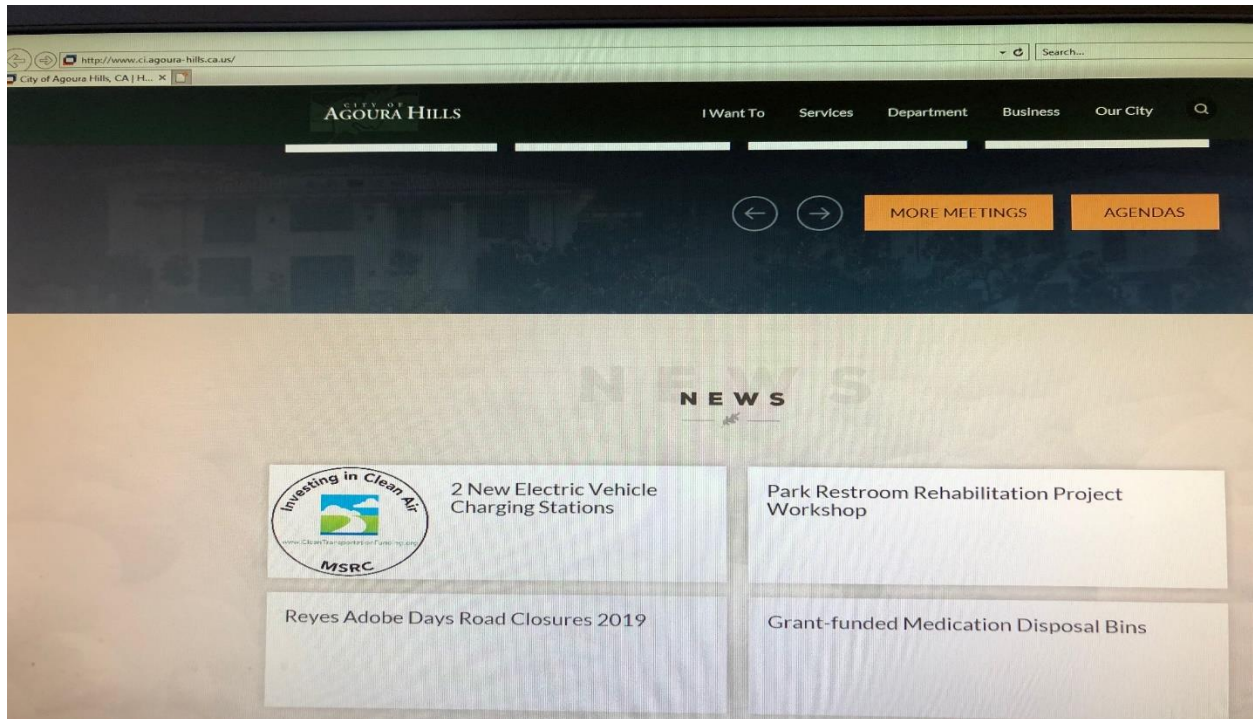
http://www.ci.agoura-hills.ca.us/

Search...

City of Agoura Hills, CA | H... ×

CITY OF AGOURA HILLS

I Want To Services Department Business Our City

MORE MEETINGS AGENDAS

NEWS

Investing in Clean Air
www.CleanTransportationFunding.org
MSRC

2 New Electric Vehicle Charging Stations

Park Restroom Rehabilitation Project Workshop

Reyes Adobe Days Road Closures 2019

Grant-funded Medication Disposal Bins